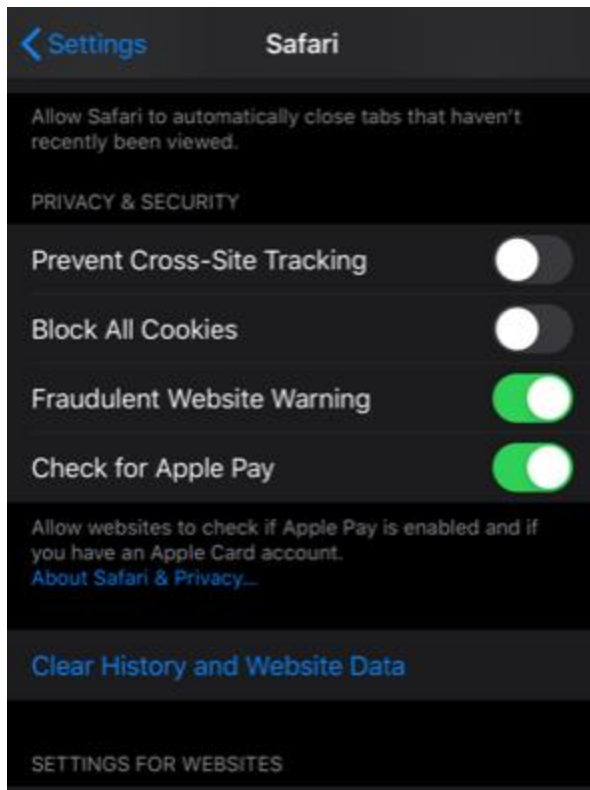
Settings

Safari

Allow Safari to automatically close tabs that haven't recently been viewed.

PRIVACY & SECURITY

Prevent Cross-Site Tracking

Block All Cookies

Fraudulent Website Warning

Check for Apple Pay

Allow websites to check if Apple Pay is enabled and if you have an Apple Card account.
About Safari & Privacy...

Clear History and Website Data

SETTINGS FOR WEBSITES